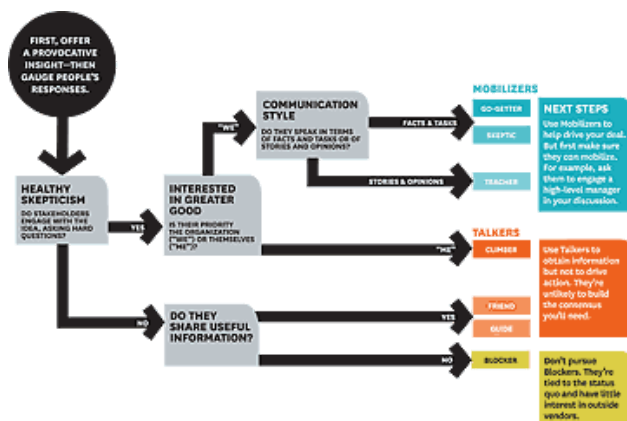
FIRST, OFFER A PROVOCATIVE INSIGHT—THEN GAUGE PEOPLE'S RESPONSES.

HEALTHY SKEPTICISM
DO STAKEHOLDERS ENGAGE WITH THE IDEA, ASKING HARD QUESTIONS?

YES

NO

INTERESTED IN GREATER GOOD
IS THEIR PRIORITY THE ORGANIZATION ("WE") OR THEMSELVES ("ME")?

"WE"

"ME"

COMMUNICATION STYLE
DO THEY SPEAK IN TERMS OF FACTS AND TASKS OR OF STORIES AND OPINIONS?

FACTS & TASKS

STORIES & OPINIONS

DO THEY SHARE USEFUL INFORMATION?

YES

NO

MOBILIZERS

GO-GETTER

SKEPTIC

TEACHER

NEXT STEPS
Use Mobilizers to help drive your deal. But first make sure they can mobilize. For example, ask them to engage a high-level manager in your discussion.

TALKERS

CLIMBER

FRIEND

GUIDE

Use Talkers to obtain information but not to drive action. They're unlikely to build the consensus you'll need.

BLOCKER

Don't pursue Blockers. They're tied to the status quo and have little interest in outside vendors.